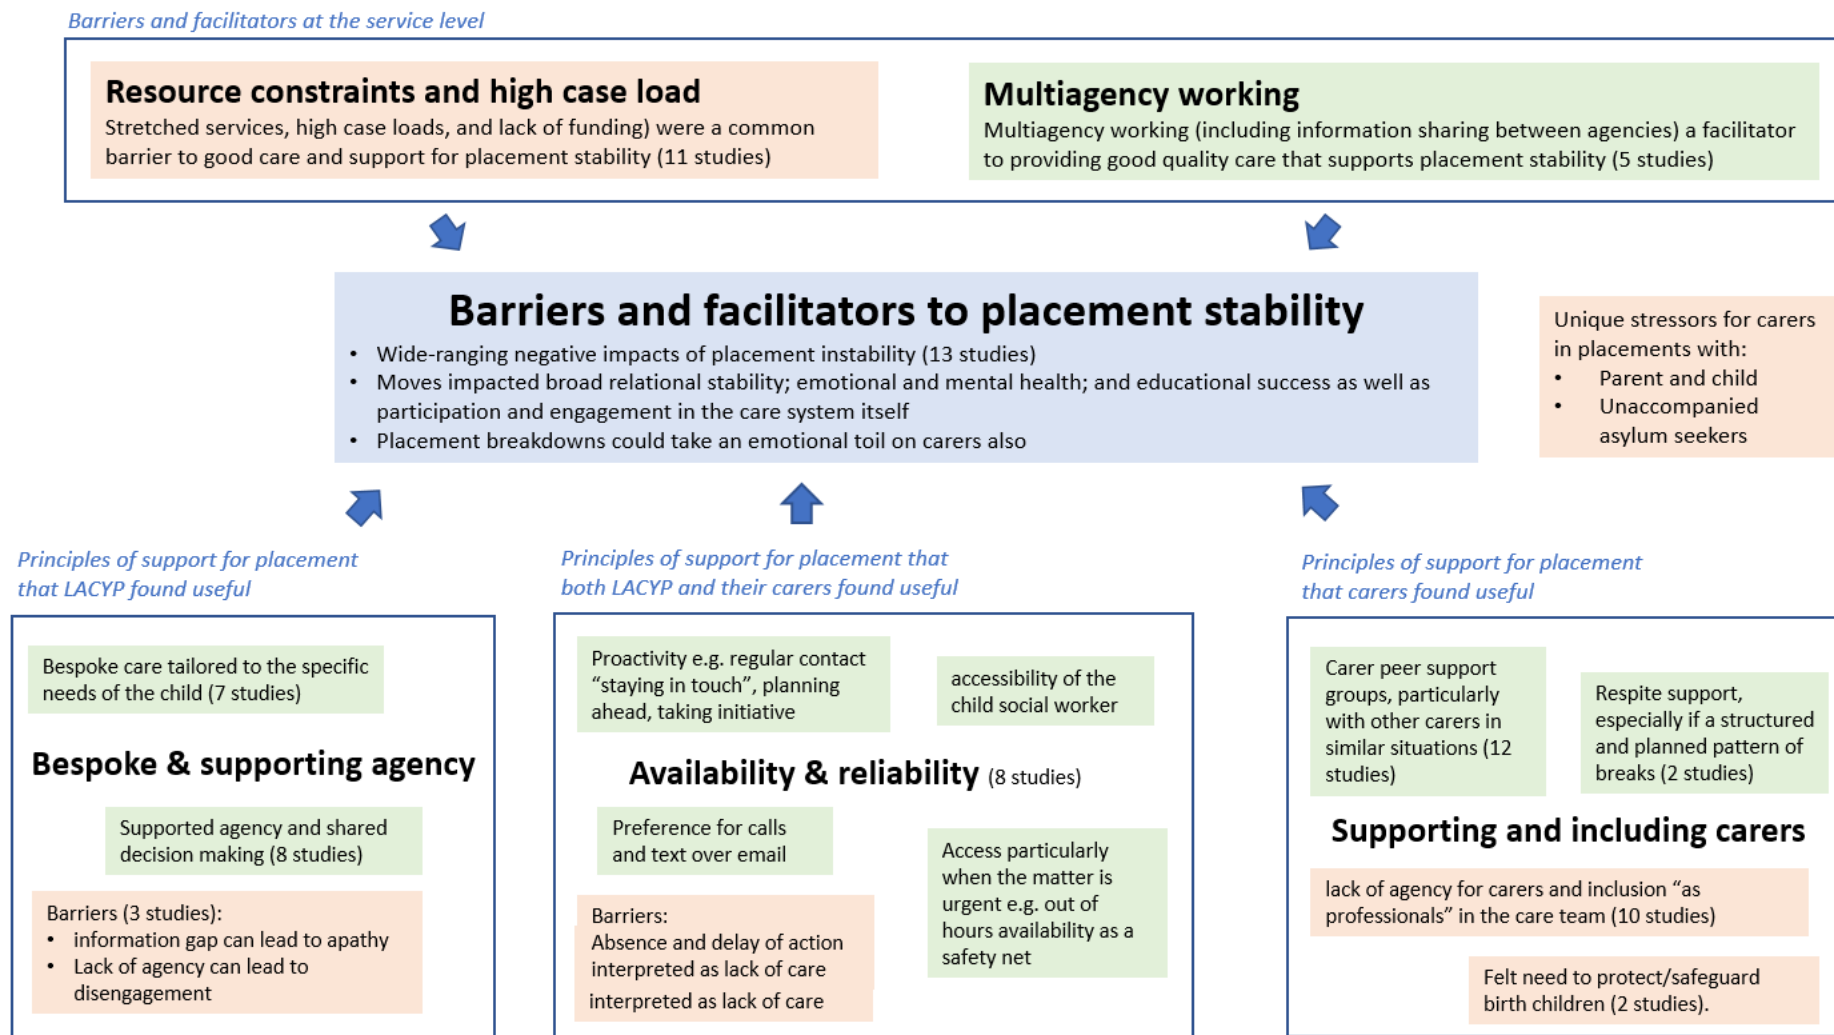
Barriers and facilitators at the service level

Resource constraints and high case load
Stretched services, high case loads, and lack of funding) were a common barrier to good care and support for placement stability (11 studies)

Multiagency working
Multiagency working (including information sharing between agencies) a facilitator to providing good quality care that supports placement stability (5 studies)

Barriers and facilitators to placement stability
• Wide-ranging negative impacts of placement instability (13 studies)
• Moves impacted broad relational stability; emotional and mental health; and educational success as well as participation and engagement in the care system itself
• Placement breakdowns could take an emotional toil on carers also

Unique stressors for carers in placements with:
• Parent and child
• Unaccompanied asylum seekers

Principles of support for placement that LACYP found useful

Bespoke care tailored to the specific needs of the child (7 studies)

Bespoke & supporting agency

Supported agency and shared decision making (8 studies)

Barriers (3 studies):
• information gap can lead to apathy
• Lack of agency can lead to disengagement

Principles of support for placement that both LACYP and their carers found useful

Proactivity e.g. regular contact "staying in touch", planning ahead, taking initiative

accessibility of the child social worker

Availability & reliability (8 studies)

Preference for calls and text over email

Access particularly when the matter is urgent e.g. out of hours availability as a safety net

Barriers:
Absence and delay of action interpreted as lack of care
interpreted as lack of care

Principles of support for placement that carers found useful

Carer peer support groups, particularly with other carers in similar situations (12 studies)

Respite support, especially if a structured and planned pattern of breaks (2 studies)

Supporting and including carers

lack of agency for carers and inclusion "as professionals" in the care team (10 studies)

Felt need to protect/safeguard birth children (2 studies).